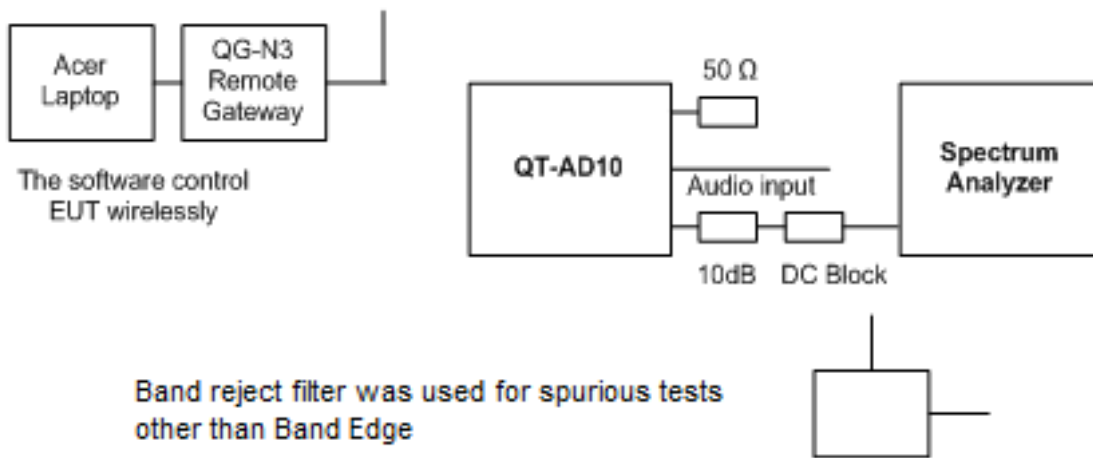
Acer Laptop

QG-N3 Remote Gateway

The software control EUT wirelessly

50 Ω

QT-AD10

Audio input

10dB

DC Block

Spectrum Analyzer

Band reject filter was used for spurious tests other than Band Edge